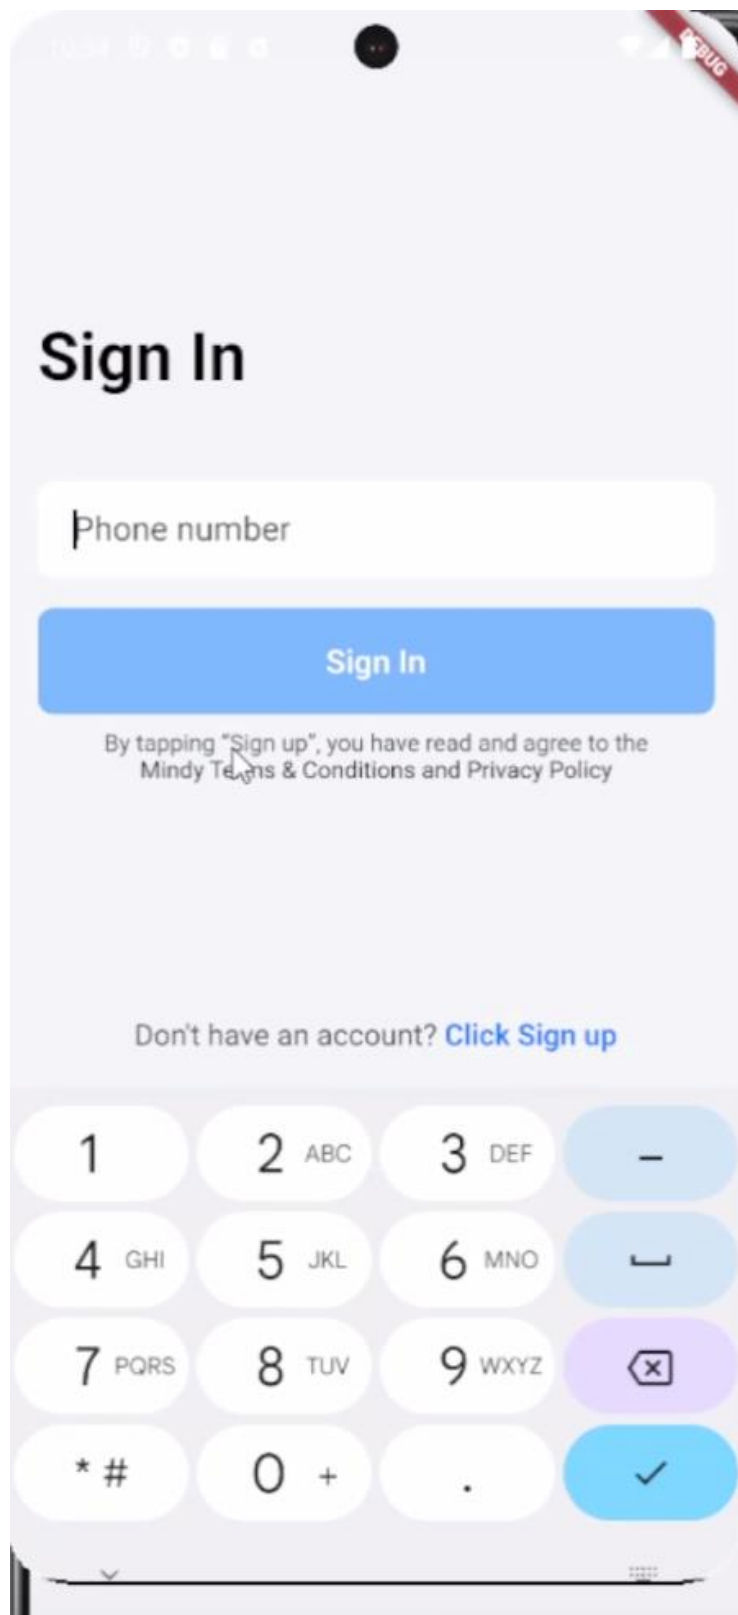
DEBUG

Sign In

Phone number

Sign In

By tapping "Sign up", you have read and agree to the Mindy Te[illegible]ms & Conditions and Privacy Policy

Don't have an account? Click Sign up

1
2 ABC
3 DEF
–
4 GHI
5 JKL
6 MNO
7 PQRS
8 TUV
9 WXYZ
* #
0 +
.